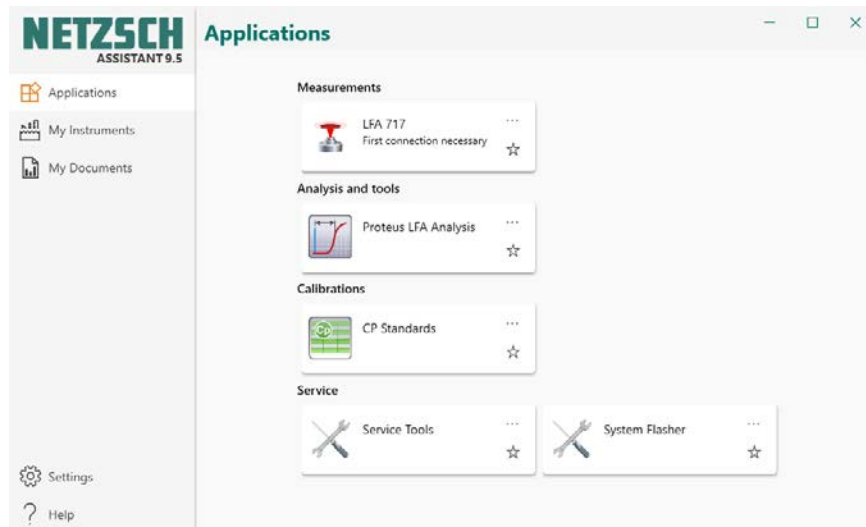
NETZSCH
ASSISTANT 9.5

Applications

Applications
My Instruments
My Documents

Measurements
LFA 717
First connection necessary

Analysis and tools
Proteus LFA Analysis

Calibrations
Cp
CP Standards

Service
Service Tools
System Flasher

Settings
Help